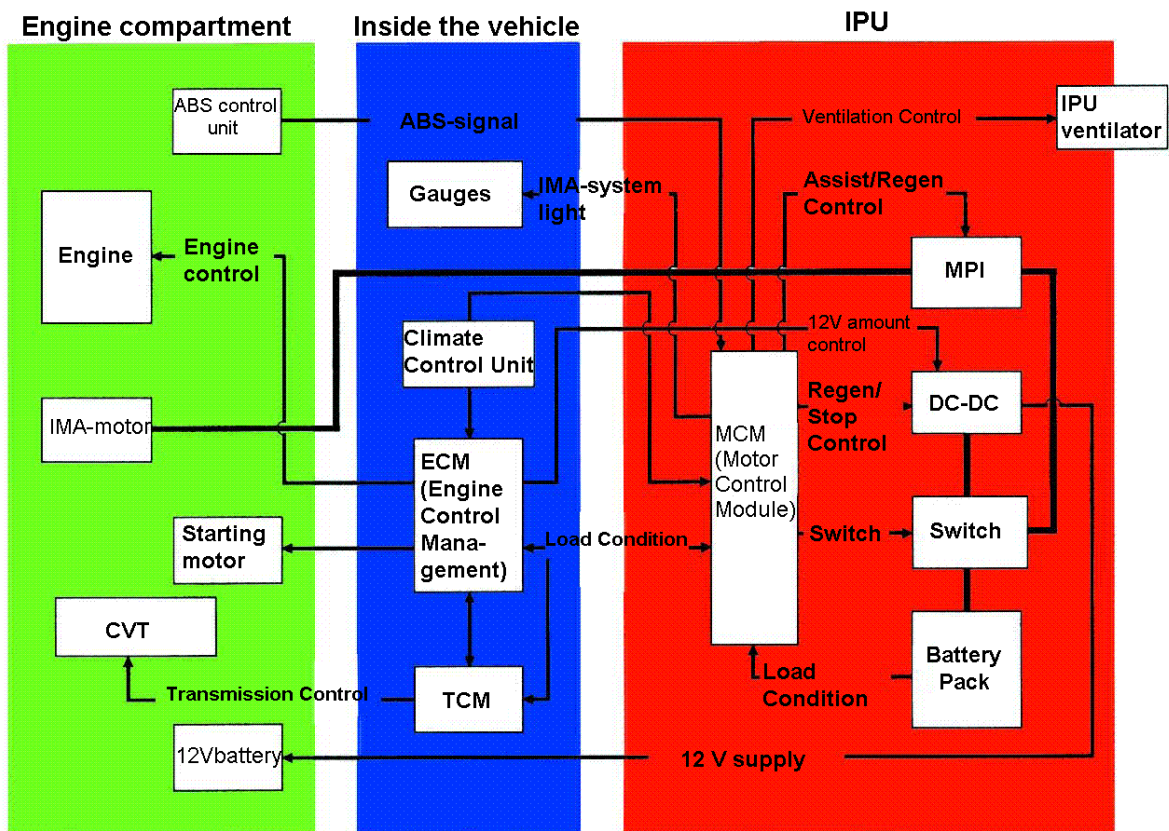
Engine compartment

Inside the vehicle

IPU

ABS control unit

ABS-signal

Ventilation Control

IPU ventilator

Gauges

IMA-system light

Assist/Regen Control

Engine

Engine control

MPI

Climate Control Unit

12V amount control

Regen/ Stop Control

DC-DC

IMA-motor

ECM (Engine Control Management)

MCM (Motor Control Module)

Switch

Switch

Starting motor

Load Condition

CVT

Battery Pack

Load Condition

Transmission Control

TCM

12Vbattery

12 V supply